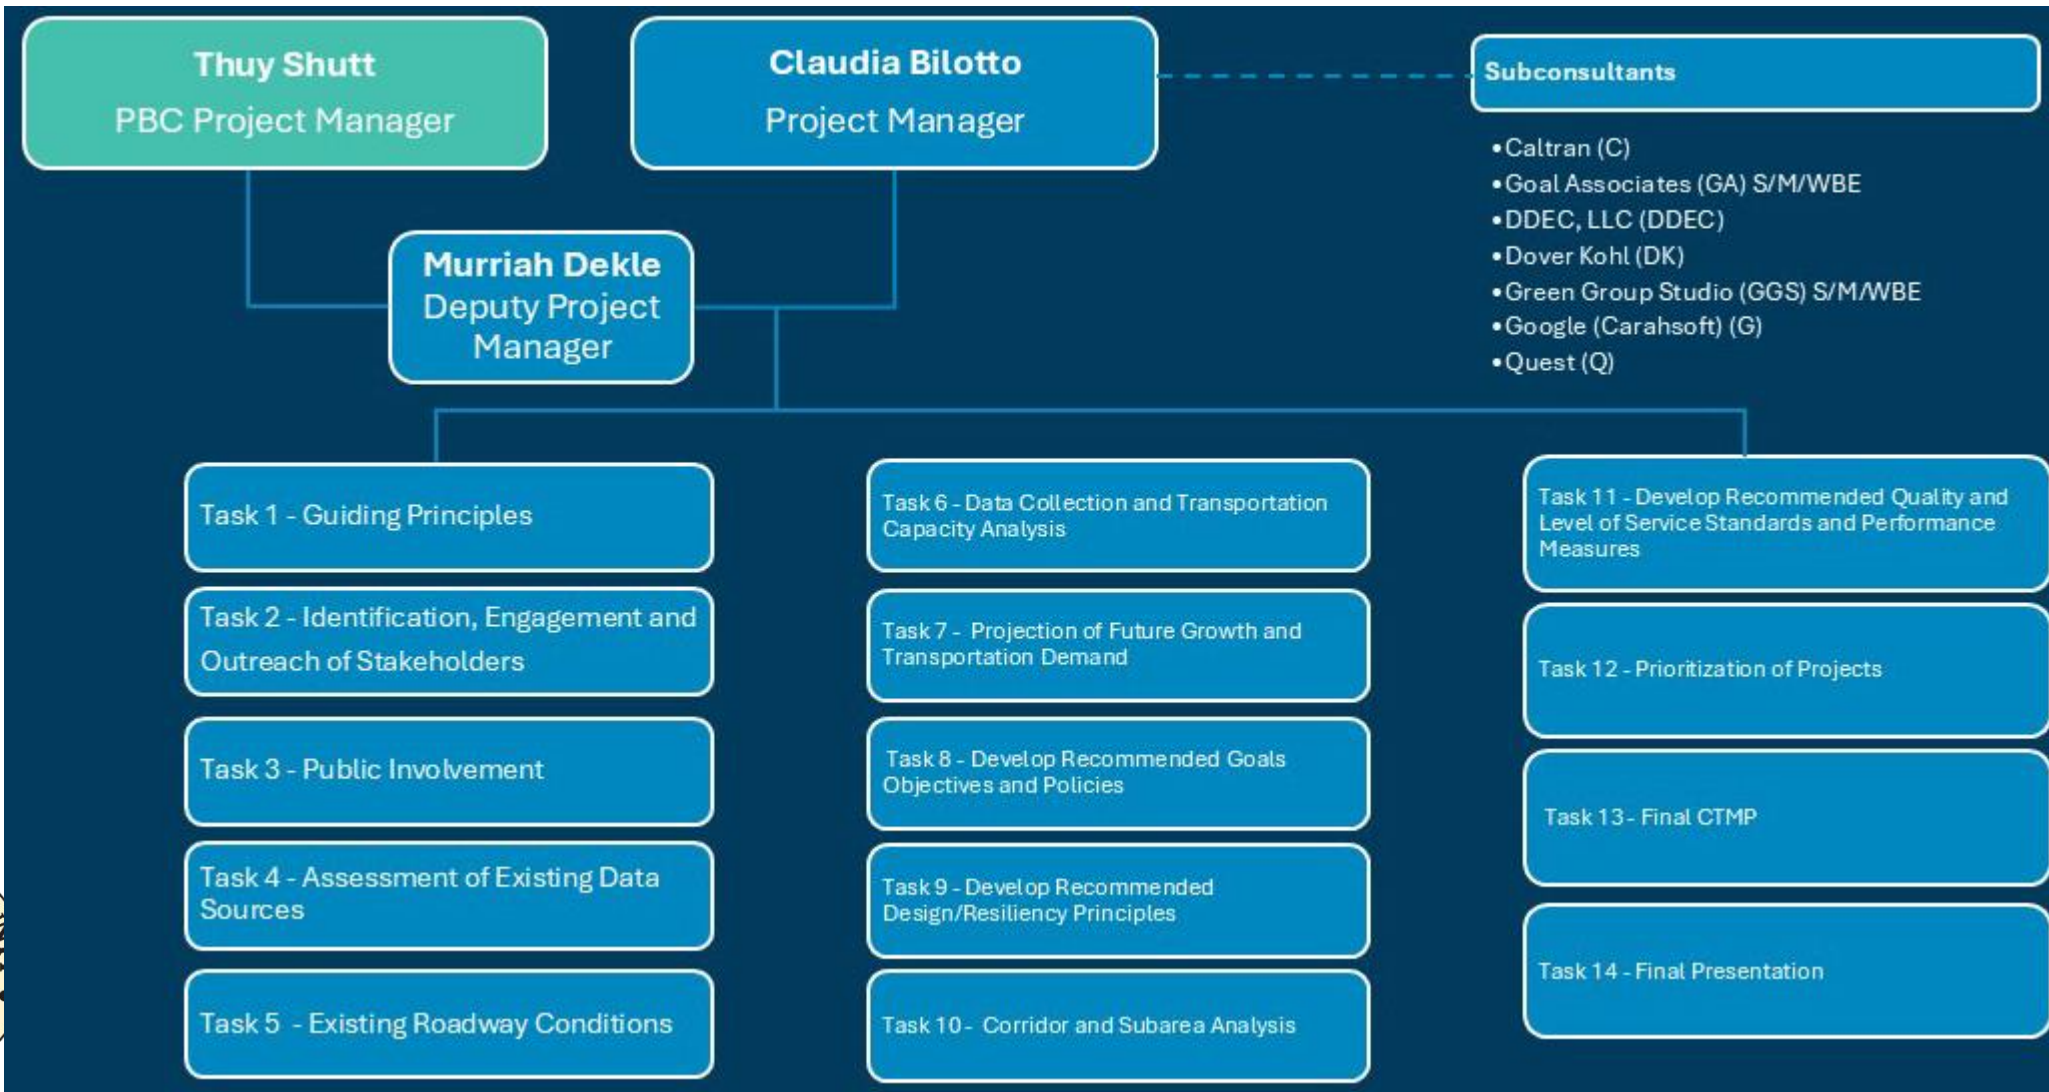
Thuy Shutt
PBC Project Manager

Claudia Bilotto
Project Manager

Subconsultants

•Caltran (C)
•Goal Associates (GA) S/M/WBE
•DDEC, LLC (DDEC)
•Dover Kohl (DK)
•Green Group Studio (GGS) S/M/WBE
•Google (Carahsoft) (G)
•Quest (Q)

Murriah Dekle
Deputy Project Manager

Task 1 - Guiding Principles

Task 2 - Identification, Engagement and Outreach of Stakeholders

Task 3 - Public Involvement

Task 4 - Assessment of Existing Data Sources

Task 5 - Existing Roadway Conditions

Task 6 - Data Collection and Transportation Capacity Analysis

Task 7 - Projection of Future Growth and Transportation Demand

Task 8 - Develop Recommended Goals Objectives and Policies

Task 9 - Develop Recommended Design/Resiliency Principles

Task 10 - Corridor and Subarea Analysis

Task 11 - Develop Recommended Quality and Level of Service Standards and Performance Measures

Task 12 - Prioritization of Projects

Task 13 - Final CTMP

Task 14 - Final Presentation